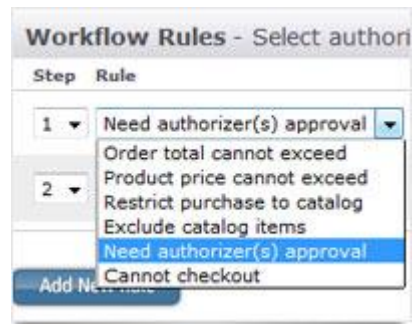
Workflow Rules - Select authori

Step Rule

1 Need authorizer(s) approval

Order total cannot exceed
Product price cannot exceed
Restrict purchase to catalog
Exclude catalog items
Need authorizer(s) approval
Cannot checkout

2

Add Ne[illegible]